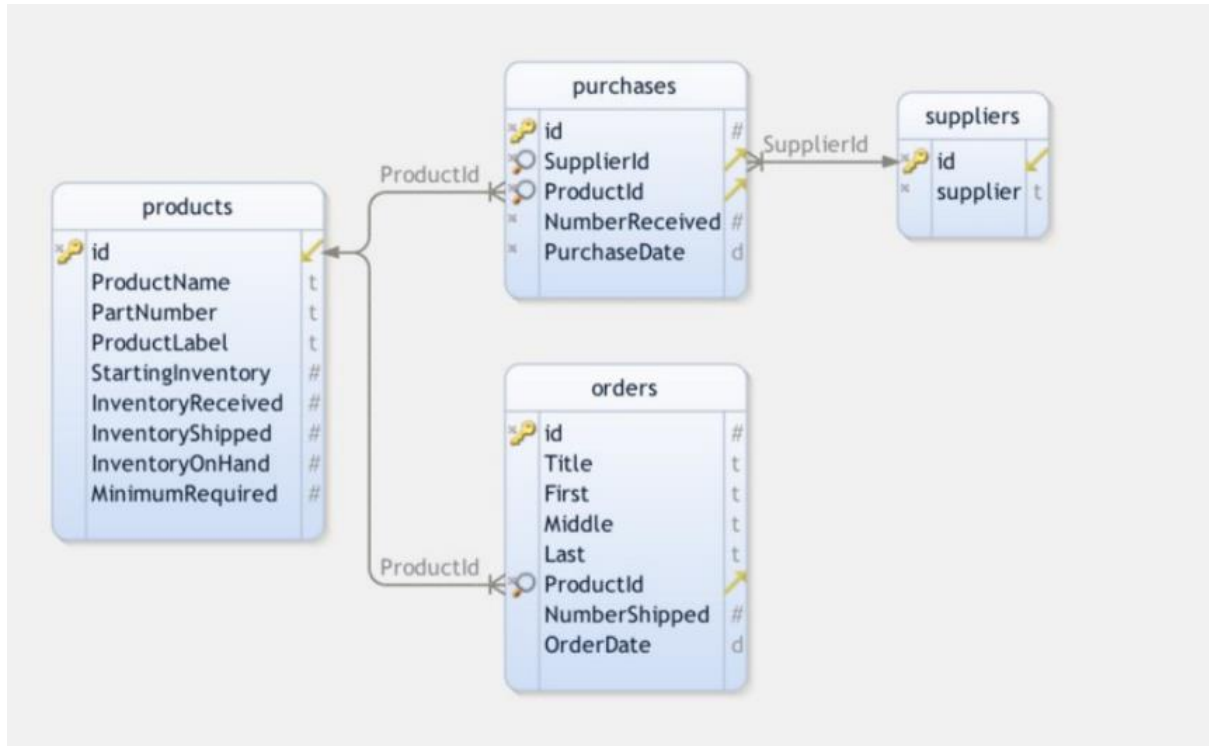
purchases

id #
SupplierId
ProductId
NumberReceived #
PurchaseDate d

SupplierId

suppliers

id
supplier t

ProductId

products

id
ProductName t
PartNumber t
ProductLabel t
StartingInventory #
InventoryReceived #
InventoryShipped #
InventoryOnHand #
MinimumRequired #

orders

id #
Title t
First t
Middle t
Last t
ProductId
NumberShipped #
OrderDate d

ProductId